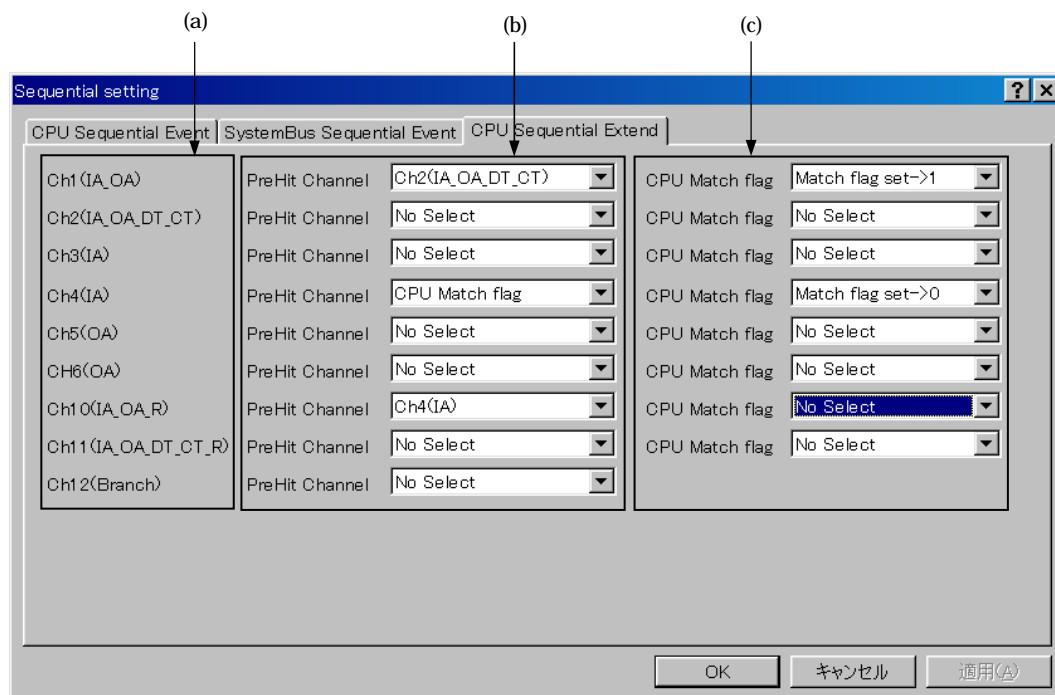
(a) (b) (c)

Sequential setting

? X

CPU Sequential Event | SystemBus Sequential Event | CPU Sequential Extend

| | | | | |
|---|---|---|---|---|
| Ch1(IA_OA) | PreHit Channel | Ch2(IA_OA_DT_CT) | CPU Match flag | Match flag set->1 |
| Ch2(IA_OA_DT_CT) | PreHit Channel | No Select | CPU Match flag | No Select |
| Ch3(IA) | PreHit Channel | No Select | CPU Match flag | No Select |
| Ch4(IA) | PreHit Channel | CPU Match flag | CPU Match flag | Match flag set->0 |
| Ch5(OA) | PreHit Channel | No Select | CPU Match flag | No Select |
| CH6(OA) | PreHit Channel | No Select | CPU Match flag | No Select |
| Ch10(IA_OA_R) | PreHit Channel | Ch4(IA) | CPU Match flag | No Select |
| Ch11(IA_OA_DT_CT_R) | PreHit Channel | No Select | CPU Match flag | No Select |
| Ch12(Branch) | PreHit Channel | No Select | | |

OK キャンセル 適用(A)